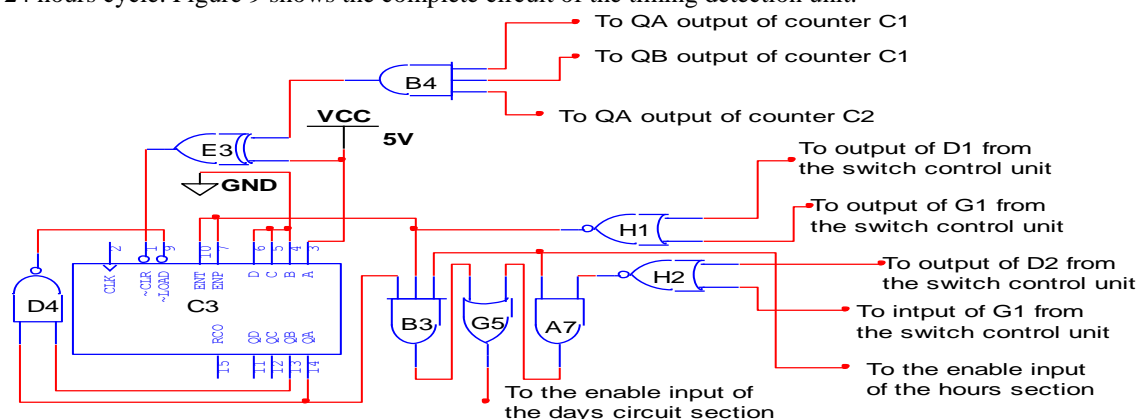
24 hours cycle. Figure 9 shows the complete circuit of the timing detection unit.

To QA output of counter C1
To QB output of counter C1
B4
To QA output of counter C2
VCC
5V
E3
GND
To output of D1 from the switch control unit
To output of G1 from the switch control unit
H1
To output of D2 from the switch control unit
H2
To intput of G1 from the switch control unit
To the enable input of the hours section
To the enable input of the days circuit section
D4
C3
B3
G5
A7
CLK
~CLR
~LOAD
ENT
ENP
D
C
B
A
RCO
QD
QC
QB
QA
2
1
9
10
7
6
5
4
3
15
11
12
13
14